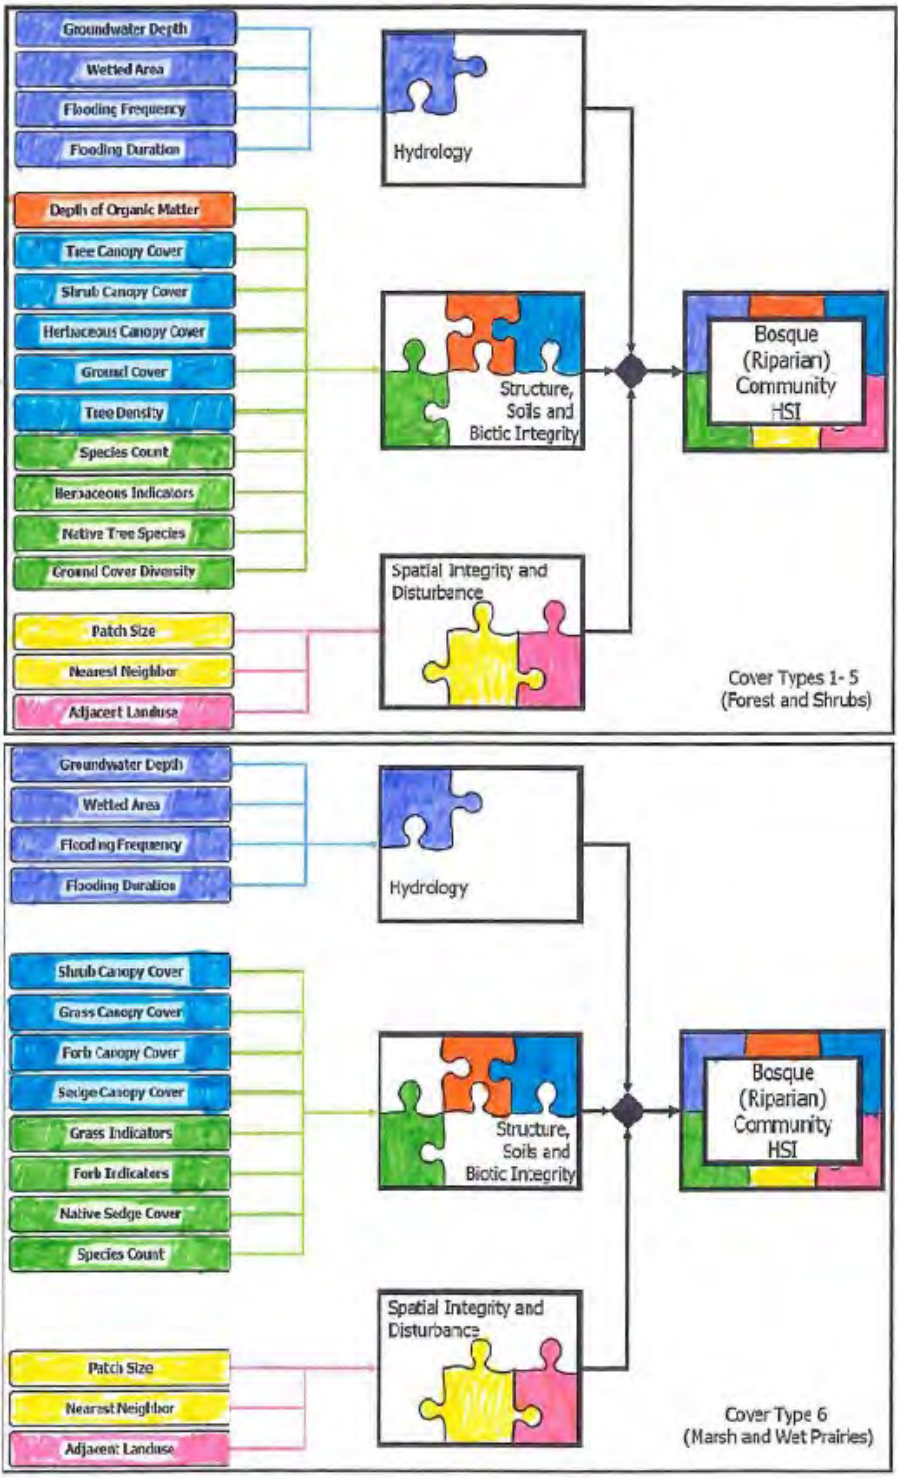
Groundwater Depth

Wetted Area

Flooding Frequency

Flooding Duration

Hydrology

Depth of Organic Matter

Tree Canopy Cover

Shrub Canopy Cover

Herbaceous Canopy Cover

Ground Cover

Tree Density

Species Count

Herbaceous Indicators

Native Tree Species

Ground Cover Diversity

Structure, Soils and Biotic Integrity

Bosque (Riparian) Community HSI

Spatial Integrity and Disturbance

Patch Size

Nearest Neighbor

Adjacent Landuse

Cover Types 1- 5 (Forest and Shrubs)

Groundwater Depth

Wetted Area

Flooding Frequency

Flooding Duration

Hydrology

Shrub Canopy Cover

Grass Canopy Cover

Forb Canopy Cover

Sedge Canopy Cover

Grass Indicators

Forb Indicators

Native Sedge Cover

Species Count

Structure, Soils and Biotic Integrity

Bosque (Riparian) Community HSI

Spatial Integrity and Disturbance

Patch Size

Nearest Neighbor

Adjacent Landuse

Cover Type 6 (Marsh and Wet Prairies)